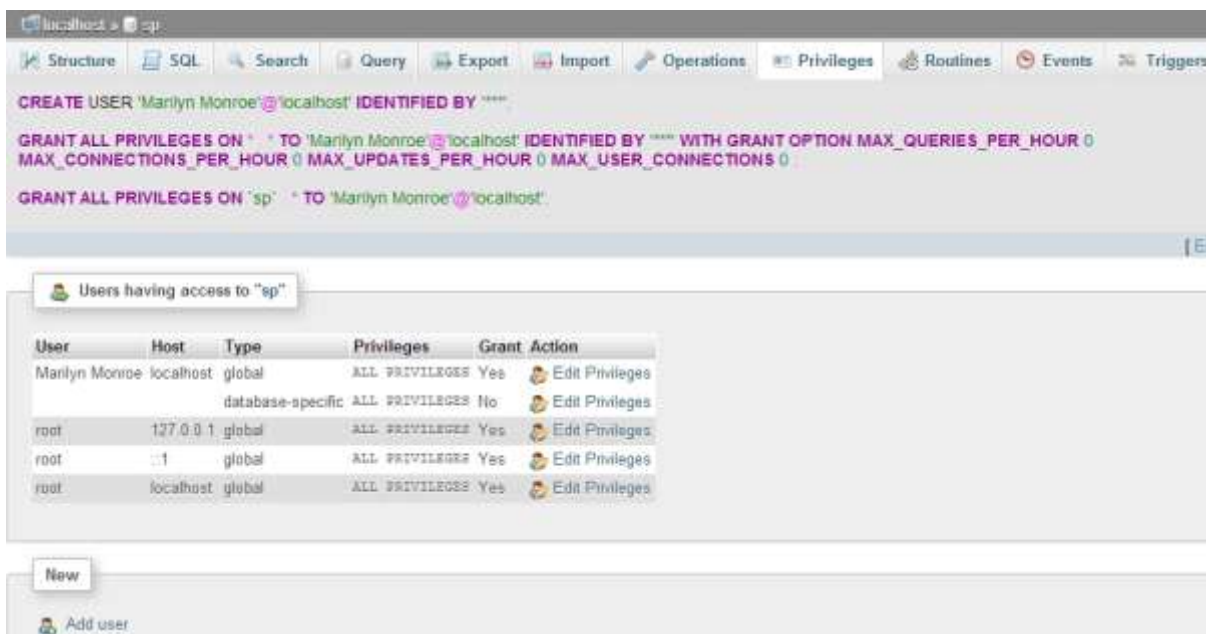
localhost » sp

Structure SQL Search Query Export Import Operations Privileges Routines Events Triggers

CREATE USER 'Marilyn Monroe'@'localhost' IDENTIFIED BY '***';

GRANT ALL PRIVILEGES ON *.* TO 'Marilyn Monroe'@'localhost' IDENTIFIED BY '***' WITH GRANT OPTION MAX_QUERIES_PER_HOUR 0 MAX_CONNECTIONS_PER_HOUR 0 MAX_UPDATES_PER_HOUR 0 MAX_USER_CONNECTIONS 0;

GRANT ALL PRIVILEGES ON `sp`.* TO 'Marilyn Monroe'@'localhost';

[E

Users having access to "sp"

| User | Host | Type | Privileges | Grant | Action |
|---|---|---|---|---|---|
| Marilyn Monroe | localhost | global | ALL PRIVILEGES | Yes | Edit Privileges |
| | | database-specific | ALL PRIVILEGES | No | Edit Privileges |
| root | 127.0.0.1 | global | ALL PRIVILEGES | Yes | Edit Privileges |
| root | ::1 | global | ALL PRIVILEGES | Yes | Edit Privileges |
| root | localhost | global | ALL PRIVILEGES | Yes | Edit Privileges |

New

Add user